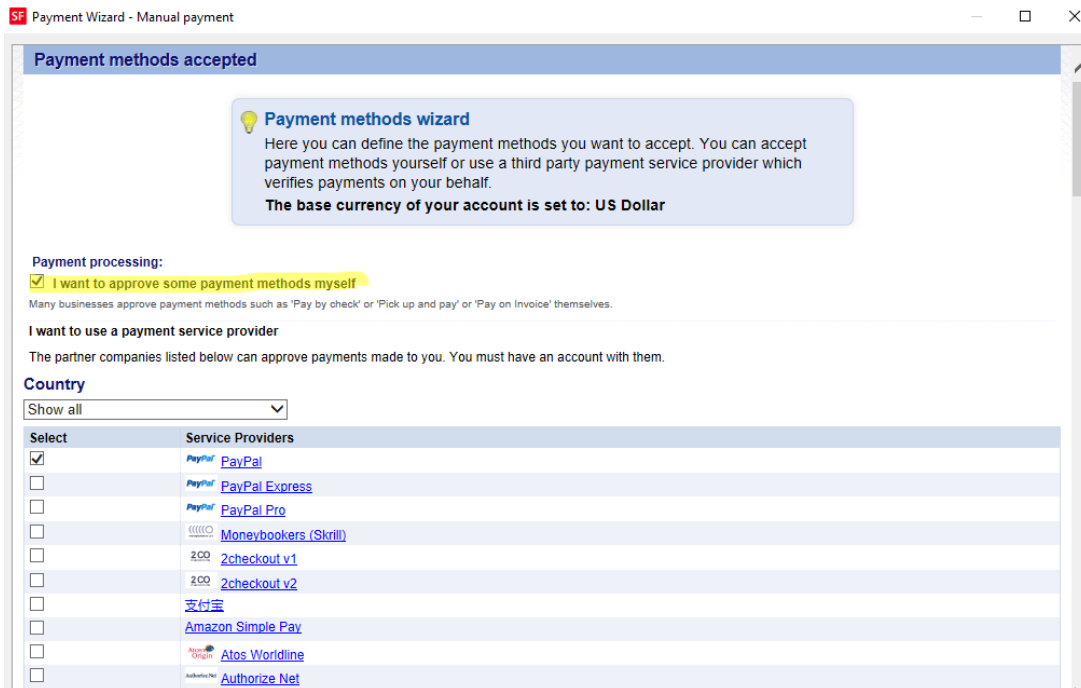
SF Payment Wizard - Manual payment

Payment methods accepted

Payment methods wizard
Here you can define the payment methods you want to accept. You can accept payment methods yourself or use a third party payment service provider which verifies payments on your behalf.
The base currency of your account is set to: US Dollar

Payment processing:
I want to approve some payment methods myself
Many businesses approve payment methods such as 'Pay by check' or 'Pick up and pay' or 'Pay on Invoice' themselves.

I want to use a payment service provider
The partner companies listed below can approve payments made to you. You must have an account with them.

Country
Show all

| Select | Service Providers |
|---|---|
| ☑ | PayPal PayPal |
| ☐ | PayPal PayPal Express |
| ☐ | PayPal PayPal Pro |
| ☐ | Moneybookers (Skrill) |
| ☐ | 2CO 2checkout v1 |
| ☐ | 2CO 2checkout v2 |
| ☐ | 支付宝 |
| ☐ | Amazon Simple Pay |
| ☐ | Atos Origin Atos Worldline |
| ☐ | Authorize.Net Authorize Net |